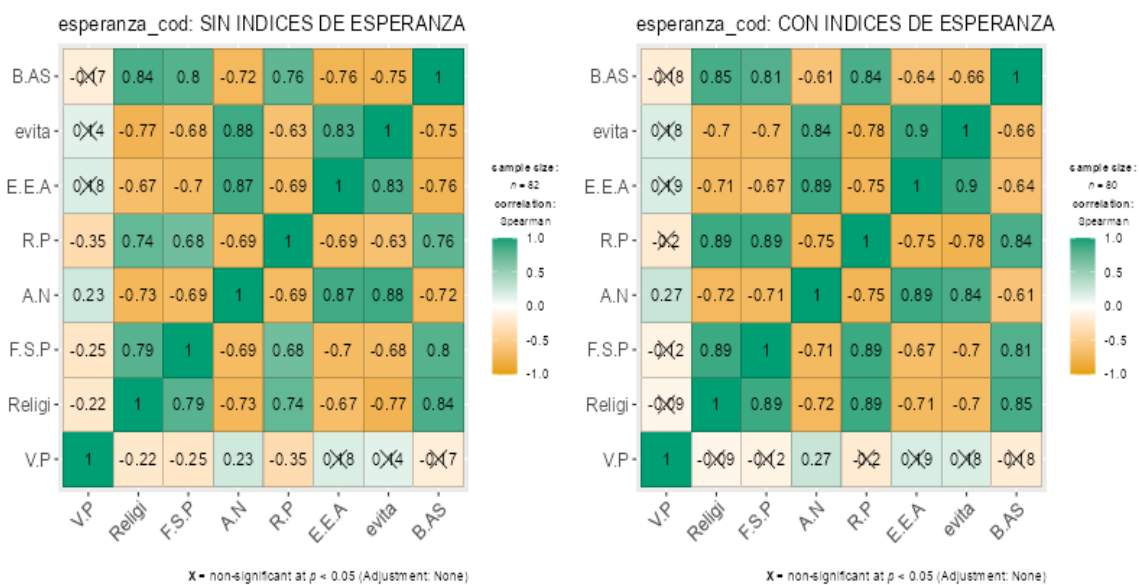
esperanza_cod: SIN INDICES DE ESPERANZA

| | V.P | Religi | F.S.P | A.N | R.P | E.E.A | evita | B.AS |
|---|---|---|---|---|---|---|---|---|
| B.AS | -0.17 | 0.84 | 0.8 | -0.72 | 0.76 | -0.76 | -0.75 | 1 |
| evita | 0.14 | -0.77 | -0.68 | 0.88 | -0.63 | 0.83 | 1 | -0.75 |
| E.E.A | 0.18 | -0.67 | -0.7 | 0.87 | -0.69 | 1 | 0.83 | -0.76 |
| R.P | -0.35 | 0.74 | 0.68 | -0.69 | 1 | -0.69 | -0.63 | 0.76 |
| A.N | 0.23 | -0.73 | -0.69 | 1 | -0.69 | 0.87 | 0.88 | -0.72 |
| F.S.P | -0.25 | 0.79 | 1 | -0.69 | 0.68 | -0.7 | -0.68 | 0.8 |
| Religi | -0.22 | 1 | 0.79 | -0.73 | 0.74 | -0.67 | -0.77 | 0.84 |
| V.P | 1 | -0.22 | -0.25 | 0.23 | -0.35 | 0.18 | 0.14 | -0.17 |

sample size: $n$ = 82
correlation: Spearman
1.0
0.5
0.0
-0.5
-1.0

X = non-significant at $p$ < 0.05 (Adjustment: None)

esperanza_cod: CON INDICES DE ESPERANZA

| | V.P | Religi | F.S.P | A.N | R.P | E.E.A | evita | B.AS |
|---|---|---|---|---|---|---|---|---|
| B.AS | -0.18 | 0.85 | 0.81 | -0.61 | 0.84 | -0.64 | -0.66 | 1 |
| evita | 0.18 | -0.7 | -0.7 | 0.84 | -0.78 | 0.9 | 1 | -0.66 |
| E.E.A | 0.19 | -0.71 | -0.67 | 0.89 | -0.75 | 1 | 0.9 | -0.64 |
| R.P | -0.2 | 0.89 | 0.89 | -0.75 | 1 | -0.75 | -0.78 | 0.84 |
| A.N | 0.27 | -0.72 | -0.71 | 1 | -0.75 | 0.89 | 0.84 | -0.61 |
| F.S.P | -0.12 | 0.89 | 1 | -0.71 | 0.89 | -0.67 | -0.7 | 0.81 |
| Religi | -0.09 | 1 | 0.89 | -0.72 | 0.89 | -0.71 | -0.7 | 0.85 |
| V.P | 1 | -0.09 | -0.12 | 0.27 | -0.2 | 0.19 | 0.18 | -0.18 |

sample size: $n$ = 80
correlation: Spearman
1.0
0.5
0.0
-0.5
-1.0

X = non-significant at $p$ < 0.05 (Adjustment: None)